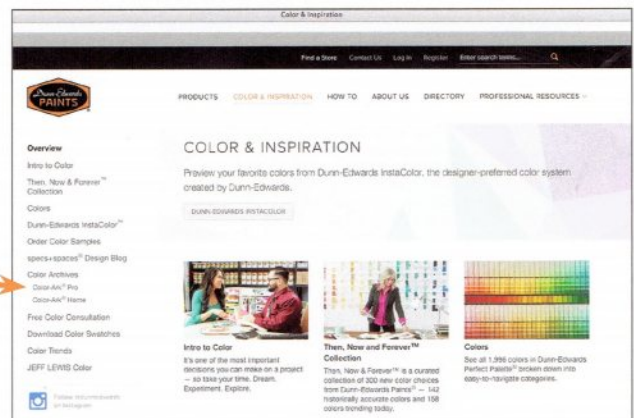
Color & Inspiration

Find a Store Contact Us Log in Register Enter search terms...

Dunn-Edwards PAINTS

PRODUCTS COLOR & INSPIRATION HOW TO ABOUT US DIRECTORY PROFESSIONAL RESOURCES

Overview
Intro to Color
Then, Now & Forever™ Collection
Colors
Dunn-Edwards InstaColor™
Order Color Samples
specs+spaces® Design Blog
Color Archives
Color-Ark® Pro
Color-Ark® Home
Free Color Consultation
Download Color Swatches
Color Trends
JEFF LEWIS Color

Follow @dunnedwards on Instagram

COLOR & INSPIRATION

Preview your favorite colors from Dunn-Edwards InstaColor, the designer-preferred color system created by Dunn-Edwards.

DUNN-EDWARDS INSTACOLOR

Intro to Color
It's one of the most important decisions you can make on a project – so take your time. Dream. Experiment. Explore.

Then, Now and Forever™ Collection
Then, Now & Forever™ is a curated collection of 300 new color choices from Dunn-Edwards Paints® – 142 historically accurate colors and 158 colors trending today.

Colors
See all 1,996 colors in Dunn-Edwards Perfect Palette® broken down into easy-to-navigate categories.